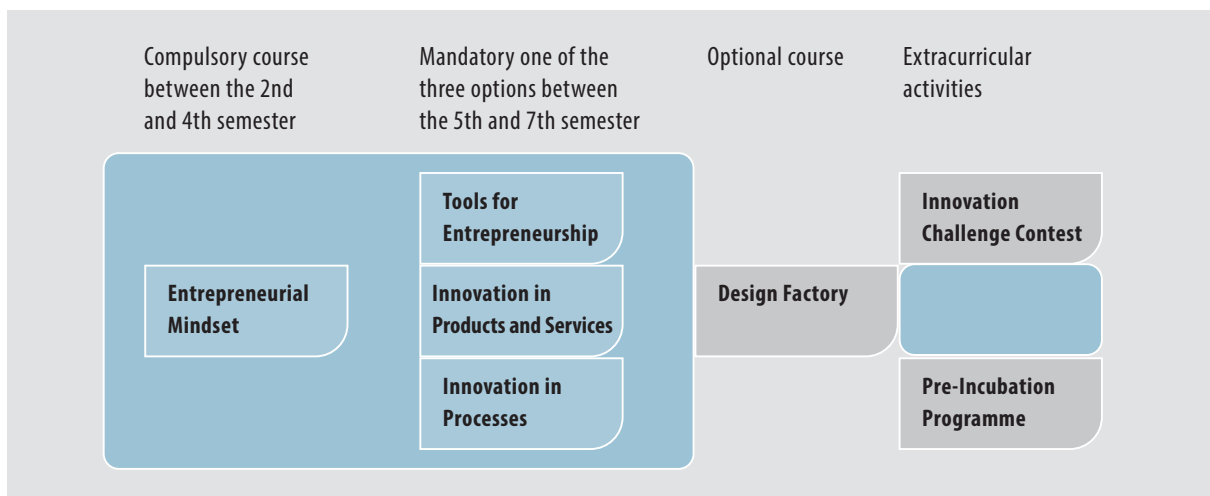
Compulsory course between the 2nd and 4th semester

Mandatory one of the three options between the 5th and 7th semester

Optional course

Extracurricular activities

Entrepreneurial Mindset

Tools for Entrepreneurship

Innovation in Products and Services

Innovation in Processes

Design Factory

Innovation Challenge Contest

Pre-Incubation Programme